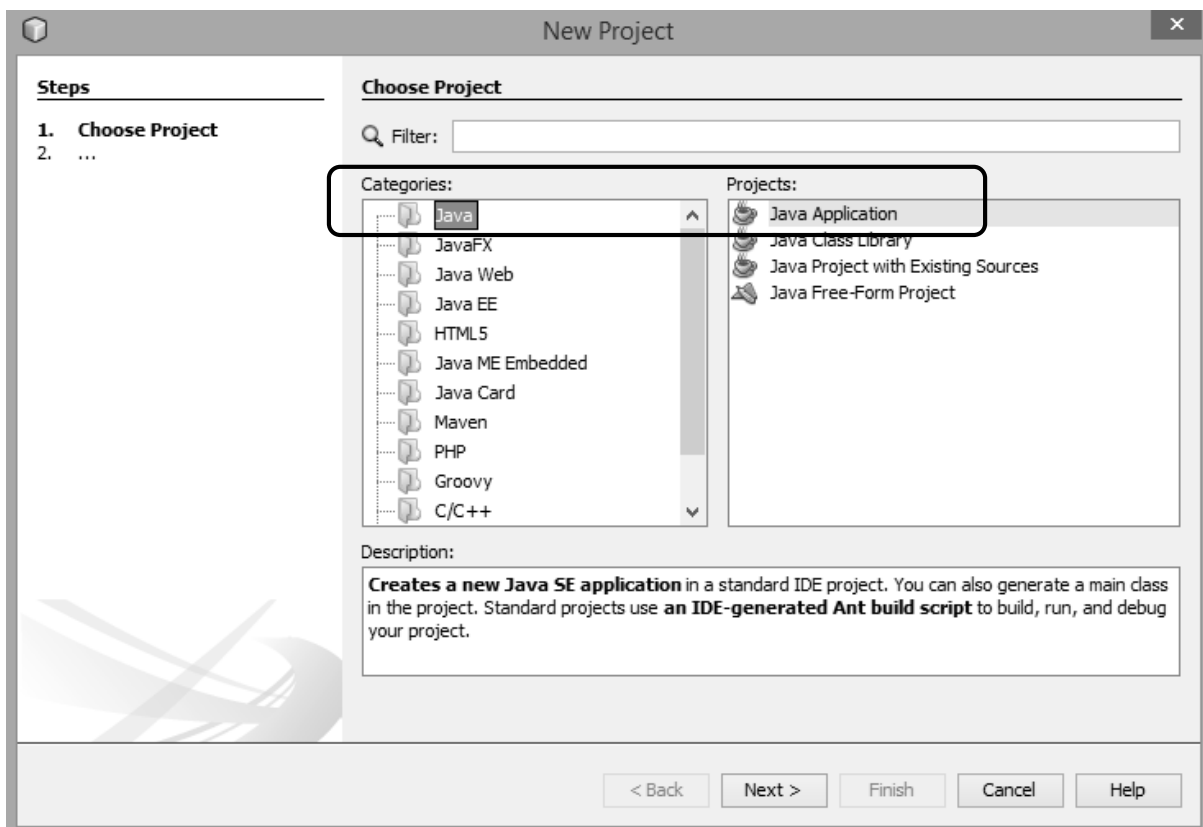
New Project

Steps

1. Choose Project
2. ...

Choose Project

Filter:

Categories:

Java
JavaFX
Java Web
Java EE
HTML5
Java ME Embedded
Java Card
Maven
PHP
Groovy
C/C++

Projects:

Java Application
Java Class Library
Java Project with Existing Sources
Java Free-Form Project

Description:

**Creates a new Java SE application** in a standard IDE project. You can also generate a main class in the project. Standard projects use **an IDE-generated Ant build script** to build, run, and debug your project.

< Back | Next > | Finish | Cancel | Help